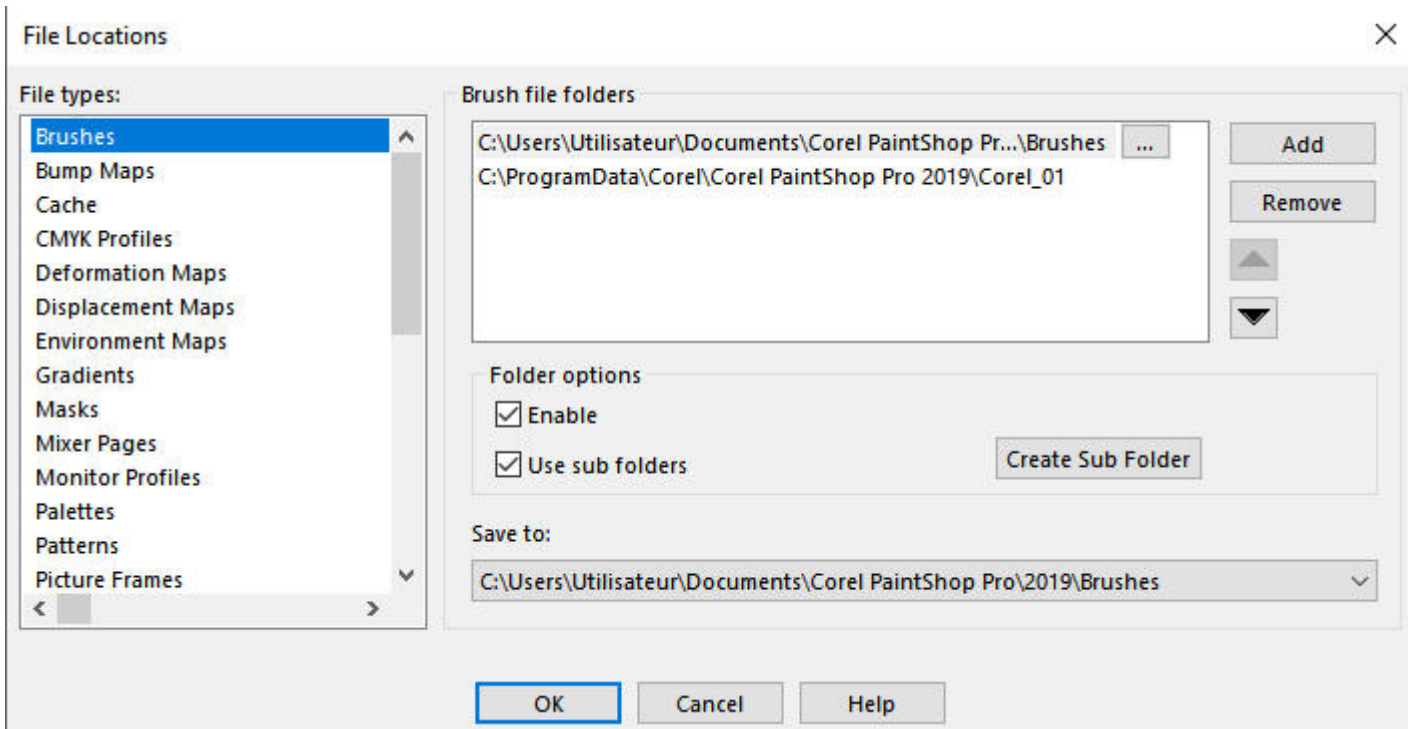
File Locations

File types:

Brushes
Bump Maps
Cache
CMYK Profiles
Deformation Maps
Displacement Maps
Environment Maps
Gradients
Masks
Mixer Pages
Monitor Profiles
Palettes
Patterns
Picture Frames

Brush file folders

C:\Users\Utilisateur\Documents\Corel PaintShop Pr...\Brushes ...
C:\ProgramData\Corel\Corel PaintShop Pro 2019\Corel_01

Add
Remove

Folder options

Enable
Use sub folders
Create Sub Folder

Save to:

C:\Users\Utilisateur\Documents\Corel PaintShop Pro\2019\Brushes

OK
Cancel
Help